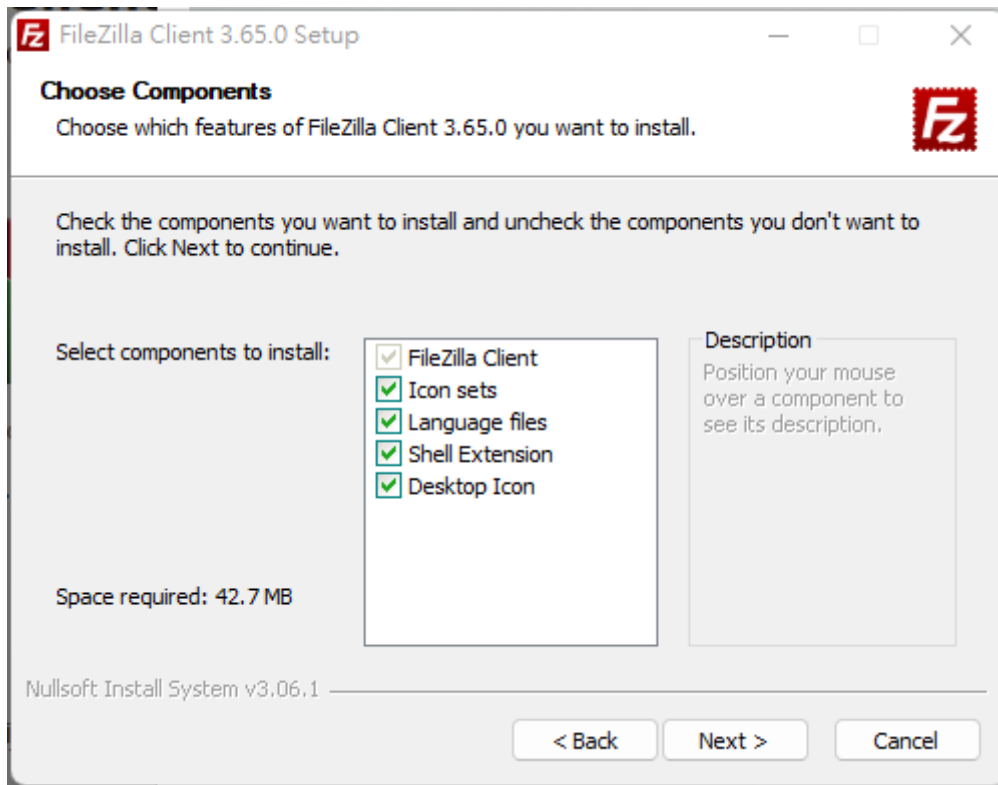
FileZilla Client 3.65.0 Setup

Choose Components

Choose which features of FileZilla Client 3.65.0 you want to install.

Check the components you want to install and uncheck the components you don't want to install. Click Next to continue.

Select components to install:

FileZilla Client
Icon sets
Language files
Shell Extension
Desktop Icon

Description

Position your mouse over a component to see its description.

Space required: 42.7 MB

Nullsoft Install System v3.06.1

< Back

Next >

Cancel